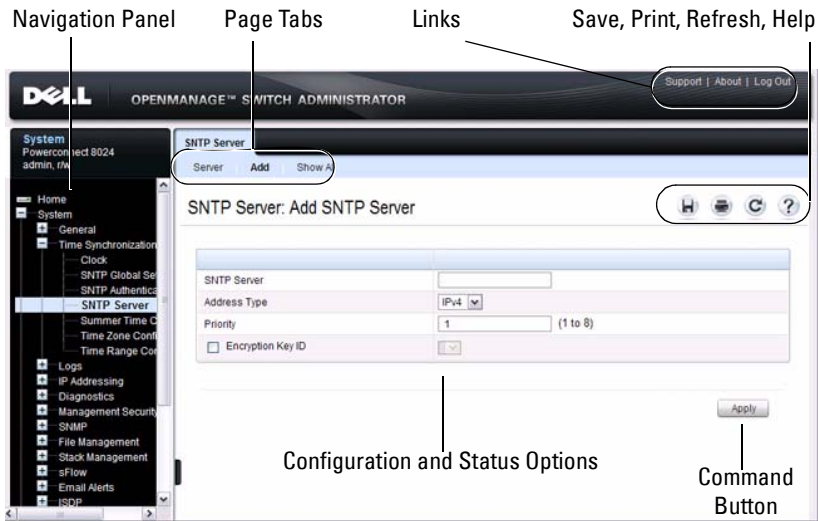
Navigation Panel

Page Tabs

Links

Save, Print, Refresh, Help

DELL OPENMANAGE™ SWITCH ADMINISTRATOR

Support | About | Log Out

System
Powerconnect 8024
admin, r/w

SNTP Server

Server Add Show A

Home
System
General
Time Synchronization
Clock
SNTP Global Se
SNTP Authentica
SNTP Server
Summer Time C
Time Zone Confi
Time Range Con
Logs
IP Addressing
Diagnostics
Management Security
SNMP
File Management
Stack Management
sFlow
Email Alerts
ISDP

SNTP Server: Add SNTP Server

| | |
|---|---|
| SNTP Server | |
| Address Type | IPv4 |
| Priority | 1 (1 to 8) |
| Encryption Key ID | |

Apply

Configuration and Status Options

Command Button